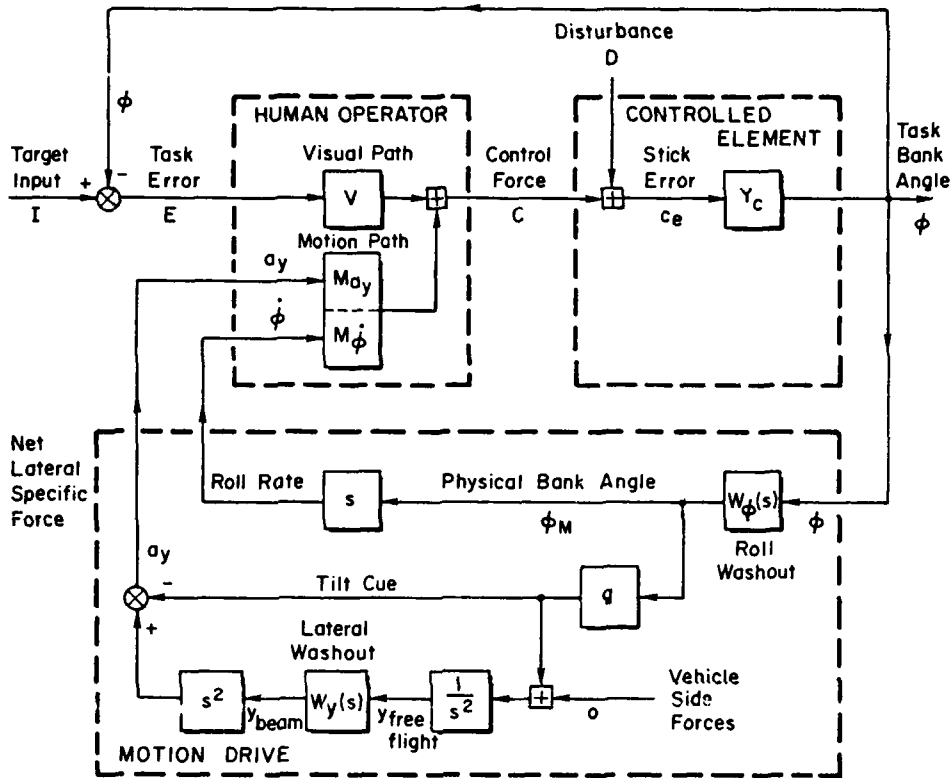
Disturbance
D

$\phi$

HUMAN OPERATOR

CONTROLLED ELEMENT

Target Input
I

+

-

Task Error
E

Visual Path

V

Control Force
C

Stick Error
$c_e$

$Y_c$

Task Bank Angle
$\phi$

Motion Path

$a_y$

$M_{a_y}$

$\dot{\phi}$

$M_{\dot{\phi}}$

Net Lateral Specific Force

Roll Rate

s

Physical Bank Angle

$\phi_M$

$W_\phi(s)$

$\phi$

Roll Washout

$a_y$

-

Tilt Cue

g

+

Lateral Washout

$s^2$

$y_{beam}$

$W_y(s)$

$y_{free\ flight}$

$\frac{1}{s^2}$

o

Vehicle Side Forces

MOTION DRIVE